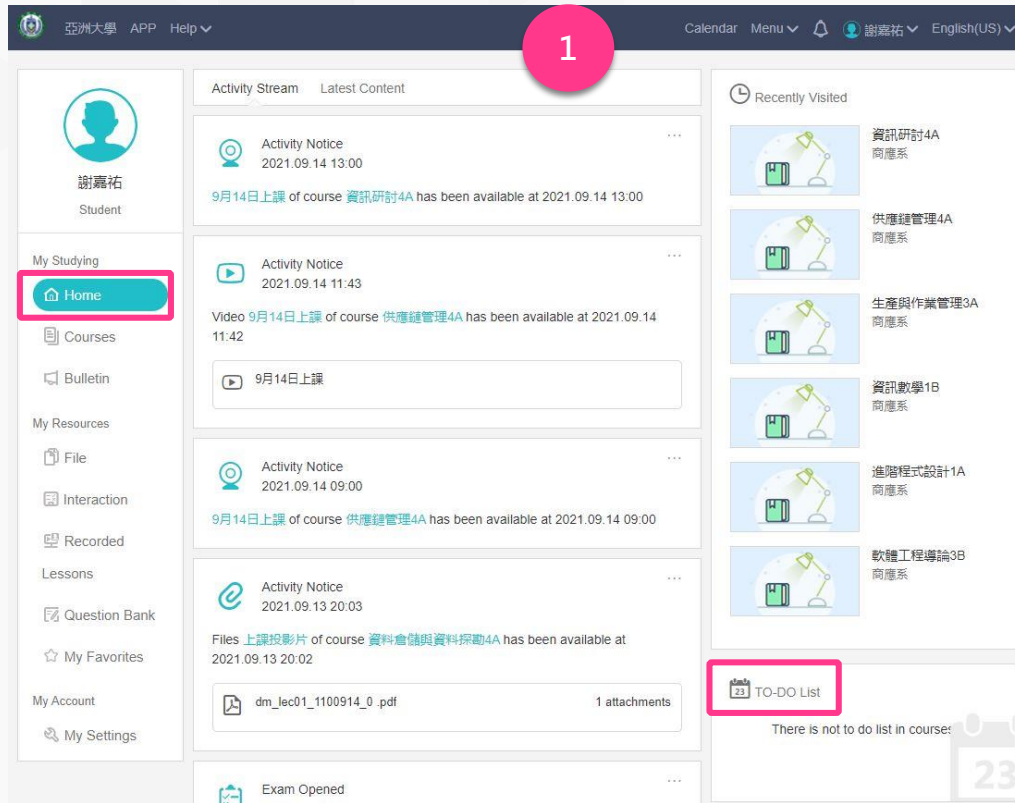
亞洲大學 APP Help

Calendar Menu 謝嘉祐 English(US)

1

謝嘉祐
Student

My Studying
Home
Courses
Bulletin

My Resources
File
Interaction
Recorded Lessons
Question Bank
My Favorites

My Account
My Settings

Activity Stream Latest Content

Activity Notice
2021.09.14 13:00
9月14日上課 of course 資訊研討4A has been available at 2021.09.14 13:00

Activity Notice
2021.09.14 11:43
Video 9月14日上課 of course 供應鏈管理4A has been available at 2021.09.14 11:42
9月14日上課

Activity Notice
2021.09.14 09:00
9月14日上課 of course 供應鏈管理4A has been available at 2021.09.14 09:00

Activity Notice
2021.09.13 20:03
Files 上課投影片 of course 資料倉儲與資料探勘4A has been available at 2021.09.13 20:02
dm_lec01_1100914_0 .pdf 1 attachments

Exam Opened

Recently Visited
資訊研討4A
商應系
供應鏈管理4A
商應系
生產與作業管理3A
商應系
資訊數學1B
商應系
進階程式設計1A
商應系
軟體工程導論3B
商應系

23 TO-DO List
There is not to do list in courses

23